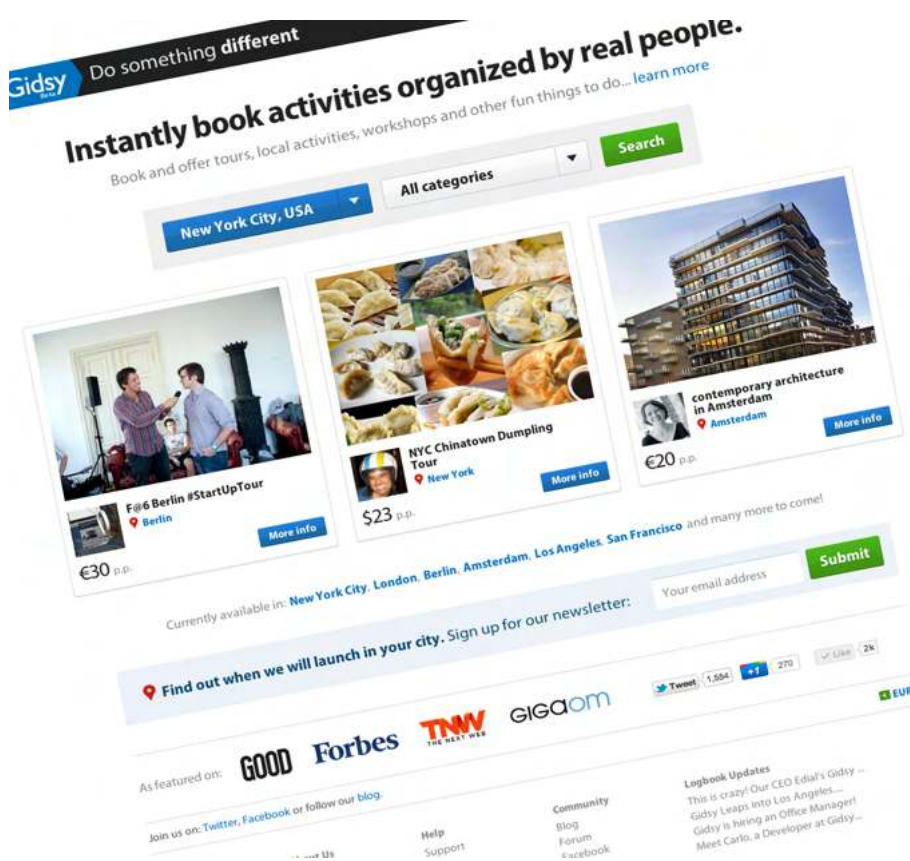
Gidsy Beta Do something different

Instantly book activities organized by real people.

Book and offer tours, local activities, workshops and other fun things to do... learn more

New York City, USA

All categories

Search

F@6 Berlin #StartUpTour
Berlin
More info
€30 p.p.

NYC Chinatown Dumpling Tour
New York
More info
$23 p.p.

contemporary architecture in Amsterdam
Amsterdam
More info
€20 p.p.

Currently available in: New York City, London, Berlin, Amsterdam, Los Angeles, San Francisco and many more to come!

Find out when we will launch in your city. Sign up for our newsletter:

Your email address

Submit

Tweet 1,584 +1 270 Like 2k

EUR

As featured on: GOOD Forbes TNW THE NEXT WEB GIGAOM

Join us on: Twitter, Facebook or follow our blog.

About Us

Help
Support

Community
Blog
Forum
Facebook

Logbook Updates
This is crazy! Our CEO Edial's Gidsy ...
Gidsy Leaps into Los Angeles...
Gidsy is hiring an Office Manager!
Meet Carlo, a Developer at Gidsy...